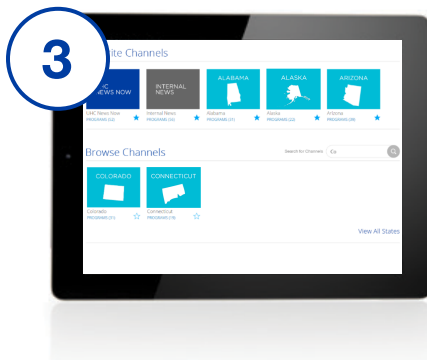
3

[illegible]ite Channels

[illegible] NEWS NOW
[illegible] News Now
PROGRAMS (12)

INTERNAL NEWS
Internal News
PROGRAMS (36)

ALABAMA
Alabama
PROGRAMS (17)

ALASKA
Alaska
PROGRAMS (22)

ARIZONA
Arizona
PROGRAMS (28)

Browse Channels

Search for Channels
Ex.

COLORADO
Colorado
PROGRAMS (11)

CONNECTICUT
Connecticut
PROGRAMS (19)

View All States